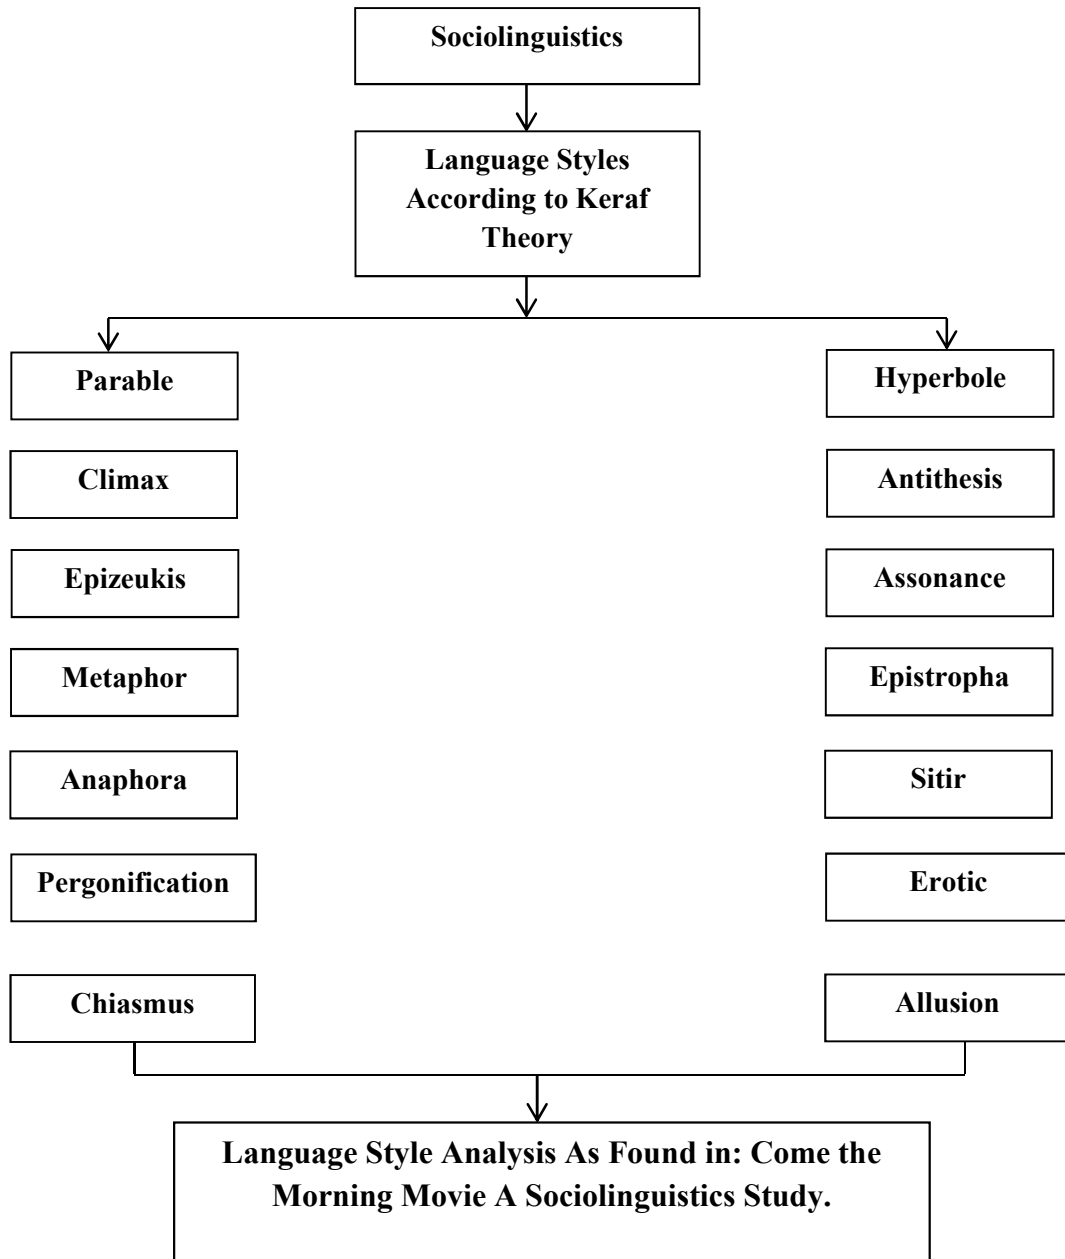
Sociolinguistics

Language Styles According to Keraf Theory

Parable

Climax

Epizeukis

Metaphor

Anaphora

Pergonification

Chiasmus

Hyperbole

Antithesis

Assonance

Epistropha

Sitir

Erotic

Allusion

Language Style Analysis As Found in: Come the Morning Movie A Sociolinguistics Study.